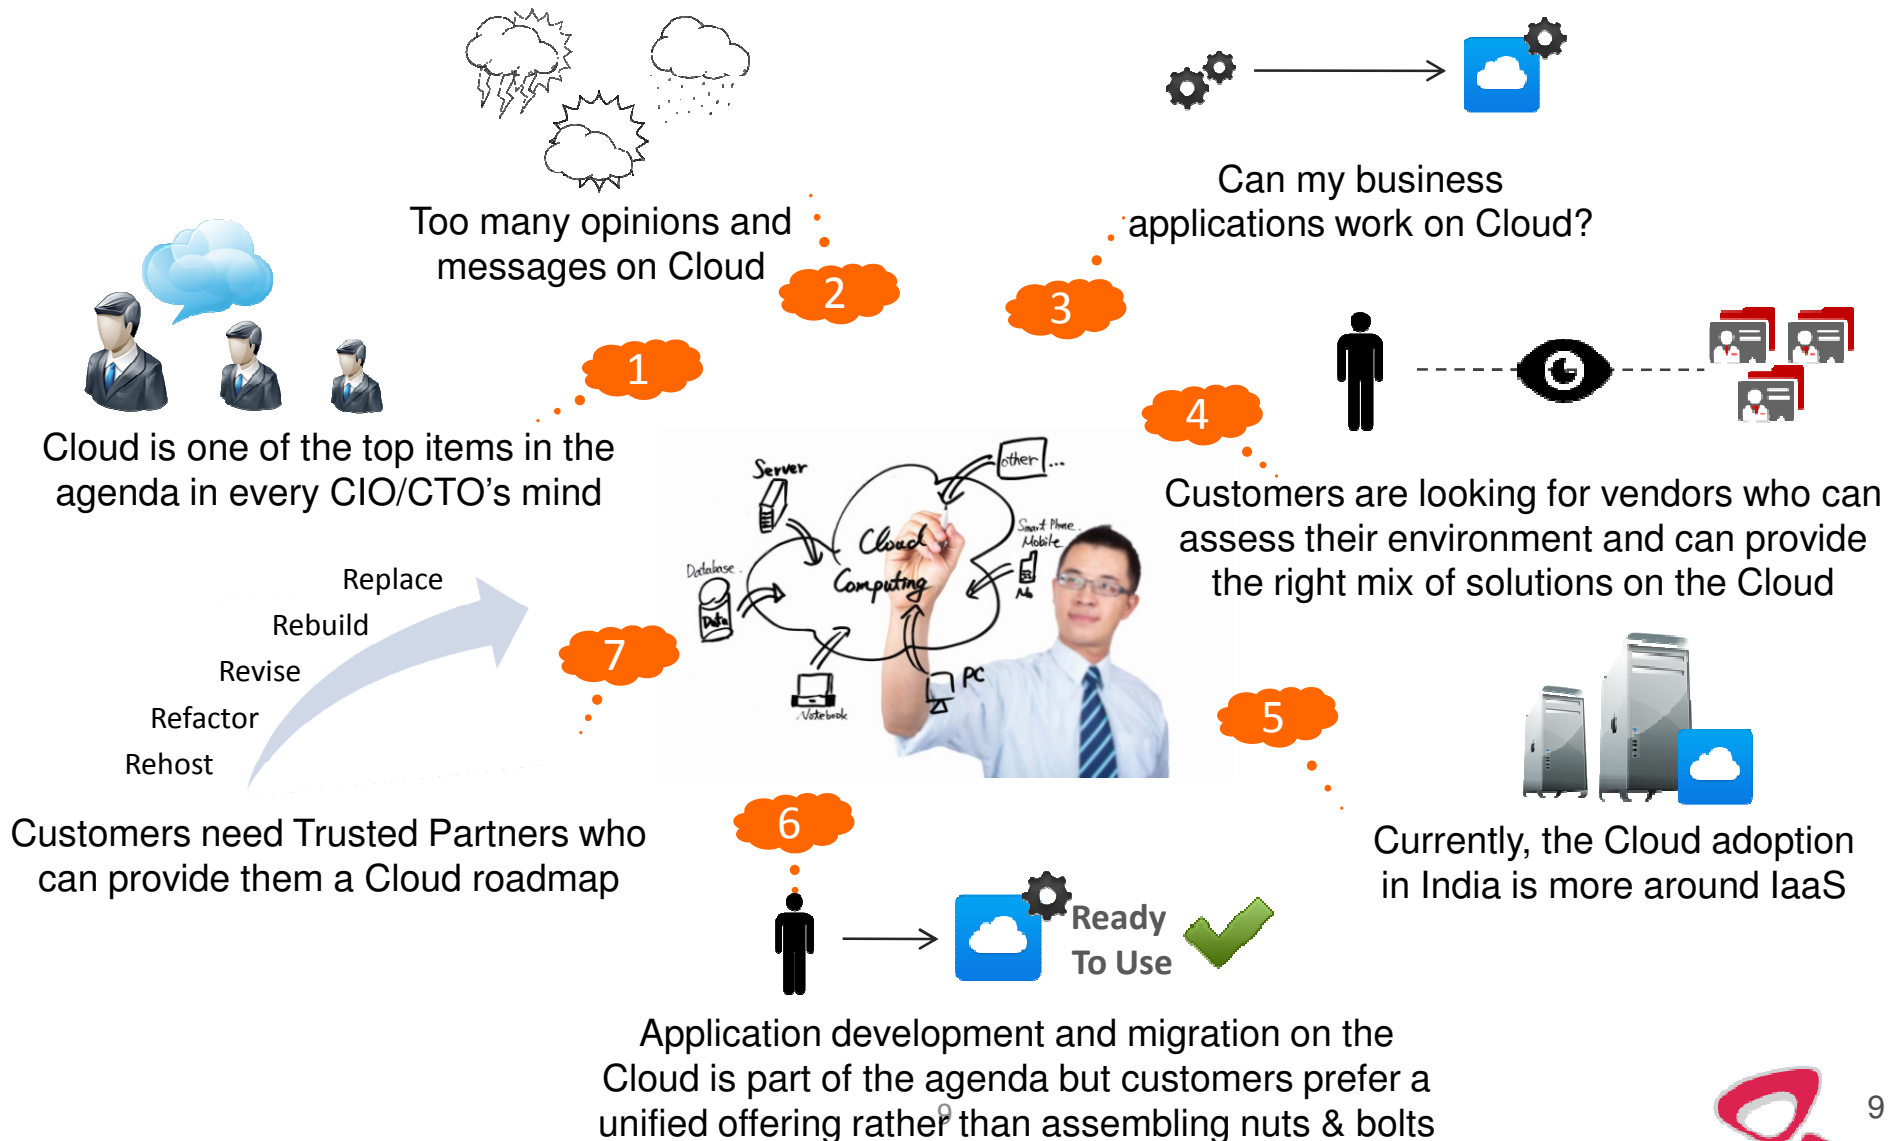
Too many opinions and messages on Cloud

2

Can my business applications work on Cloud?

3

1

Cloud is one of the top items in the agenda in every CIO/CTO's mind

4

Customers are looking for vendors who can assess their environment and can provide the right mix of solutions on the Cloud

Server

other ...

Cloud Computing

Smart Phone Mobile

Database

Data

PC

Notebook

Replace

Rebuild

Revise

Refactor

Rehost

7

5

Currently, the Cloud adoption in India is more around IaaS

Customers need Trusted Partners who can provide them a Cloud roadmap

6

Ready To Use

Application development and migration on the Cloud is part of the agenda but customers prefer a unified offering rather than assembling nuts & bolts

9

9